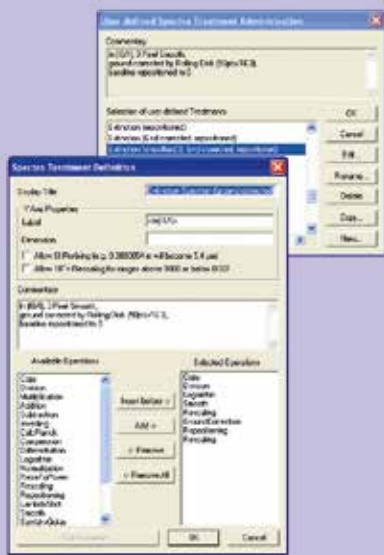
User defined Spectra Treatment Administration

Commentary

ln(I(0)/I), 3 Pixel Smooth,
ground corrected by Rolling Disk (50pts/10.0),
baseline repositioned to 0

Selection of user defined Treatments

Extinction (repositioned)
Extinction (Grd corrected, repositioned)
Extinction Smoothed (3, Grd corrected, repositioned)

OK
Cancel
Edit...
Rename...
Delete
Copy...
New...

Spectra Treatment Definition

Display Title
Extinction Smoothed (3,grd corrected)

Axis Properties
Label
ln(I0/I)
Dimension

Allow Bf Working (e.g. 0.000005A will become 5.4 µm)
Allow 10^n Rescaling for ranges above 9999 or below 0.001

Commentary
ln(I(0)/I), 3 Pixel Smooth,
ground corrected by Rolling Disk (50pts/10.0),
baseline repositioned to 0

Available Operations
Data
Division
Multiplication
Addition
Subtraction
Inverting
Calc Planck
Compression
Differentiation
Logarithm
Normalization
RaiseToPower
Rescaling
Repositioning
LambdaShift
Smooth
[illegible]

Insert Before <
Add >
< Remove
< Remove All

Selected Operations
Data
Division
Logarithm
Smooth
Rescaling
GroundCorrection
Repositioning
Rescaling

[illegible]
OK
Cancel